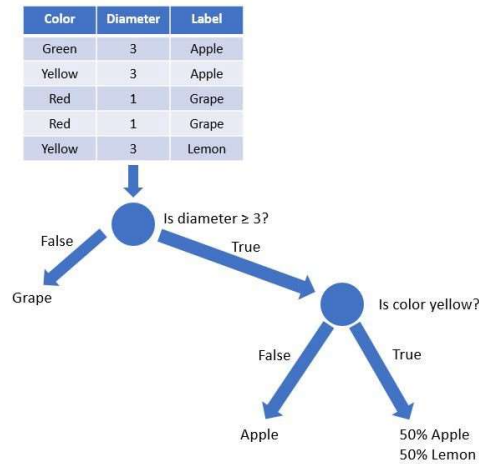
| Color | Diameter | Label |
|---|---|---|
| Green | 3 | Apple |
| Yellow | 3 | Apple |
| Red | 1 | Grape |
| Red | 1 | Grape |
| Yellow | 3 | Lemon |

Is diameter ≥ 3?

False

True

Grape

Is color yellow?

False

True

Apple

50% Apple
50% Lemon